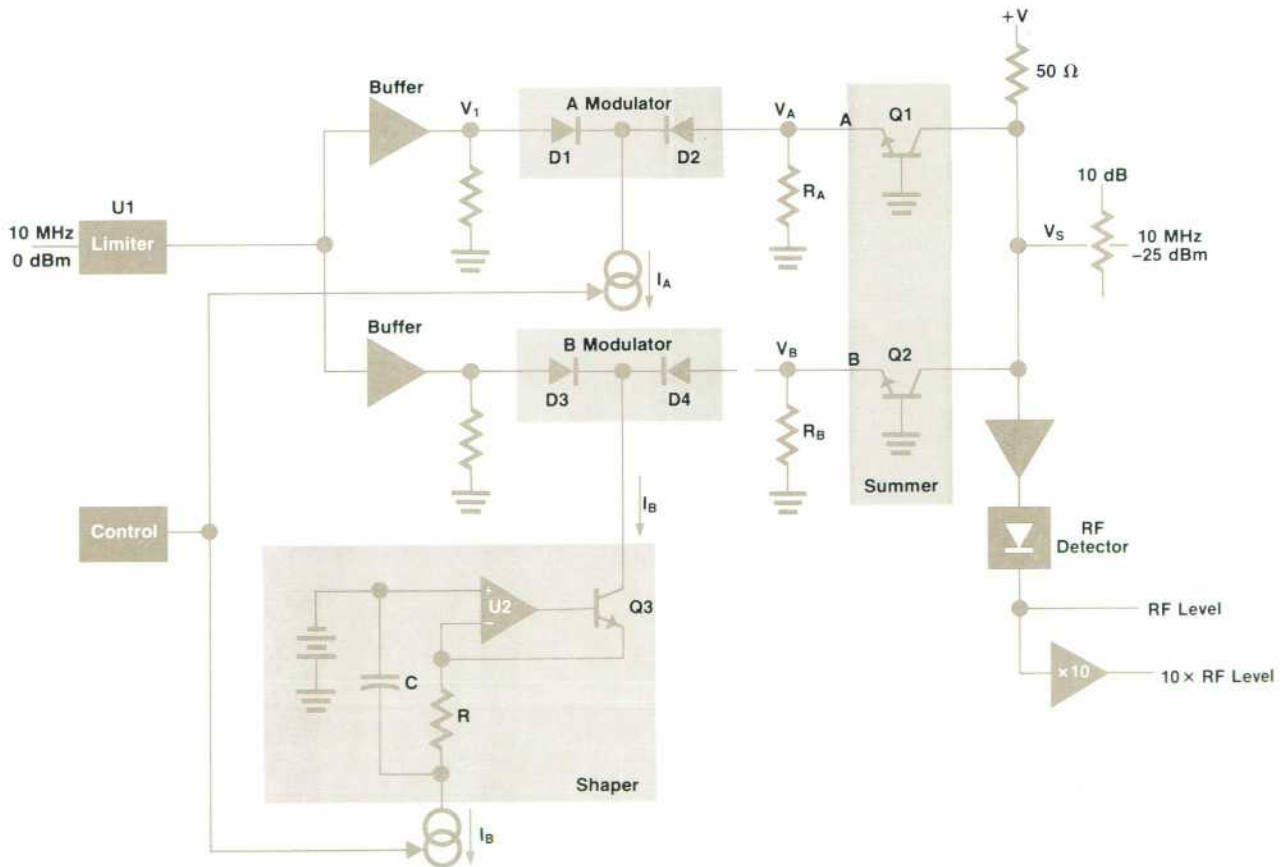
+V

50 Ω

Buffer

$V_1$

A Modulator

D1

D2

$V_A$

A

Q1

$R_A$

10 dB

U1

10 MHz

0 dBm

Limiter

$V_S$

10 MHz

−25 dBm

$I_A$

Buffer

B Modulator

D3

D4

$V_B$

B

Q2

$R_B$

Summer

$I_B$

Control

RF Detector

+

U2

−

Q3

RF Level

C

R

×10

10 × RF Level

Shaper

$I_B$